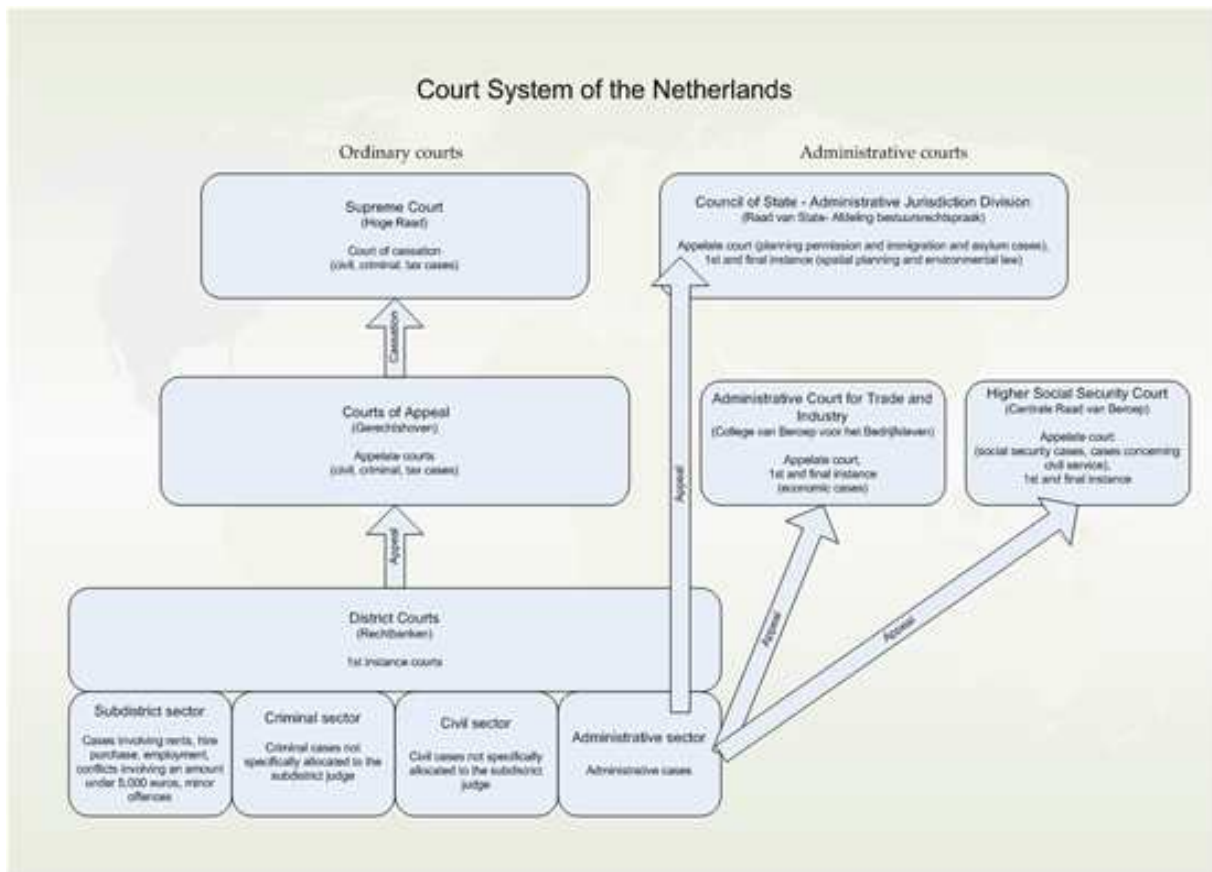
Court System of the Netherlands

Ordinary courts

Administrative courts

Supreme Court
(Hoge Raad)

Court of cassation
(civil, criminal, tax cases)

Cassation

Courts of Appeal
(Gerechtshoven)

Appelate courts
(civil, criminal, tax cases)

Appeal

District Courts
(Rechtbanken)

1st instance courts

Subdistrict sector

Cases involving rents, hire purchase, employment, conflicts involving an amount under 5,000 euros, minor offences

Criminal sector

Criminal cases not specifically allocated to the subdistrict judge

Civil sector

Civil cases not specifically allocated to the subdistrict judge

Administrative sector

Administrative cases

Council of State - Administrative Jurisdiction Division
(Raad van State- Afdeling bestuursrechtspraak)

Appelate court (planning permission and immigration and asylum cases),
1st and final instance (spatial planning and environmental law)

Appeal

Administrative Court for Trade and Industry
(College van Beroep voor het Bedrijfsleven)

Appelate court,
1st and final instance
(economic cases)

Appeal

Higher Social Security Court
(Centrale Raad van Beroep)

Appelate court
(social security cases, cases concerning civil service),
1st and final instance

Appeal